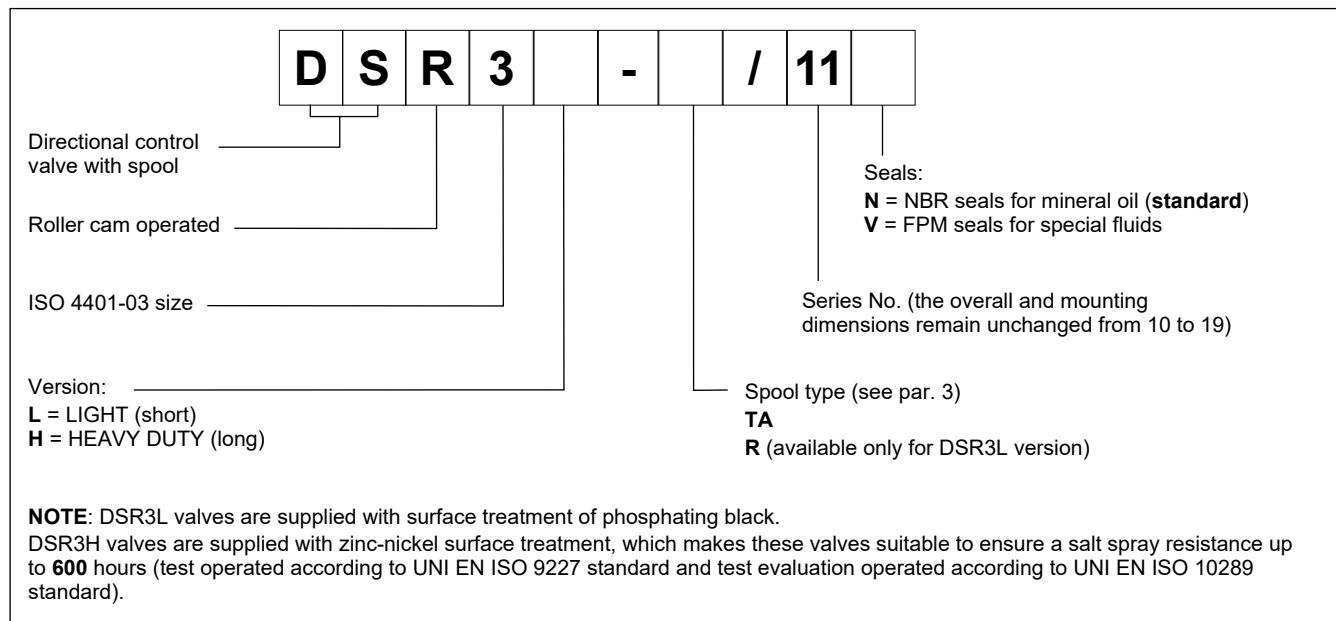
| D | S | R | 3 |  | - |  | / | 11 |  |
|---|---|---|---|---|---|---|---|---|---|

Directional control valve with spool

Roller cam operated

ISO 4401-03 size

Version:
**L** = LIGHT (short)
**H** = HEAVY DUTY (long)

Seals:
**N** = NBR seals for mineral oil (**standard**)
**V** = FPM seals for special fluids

Series No. (the overall and mounting dimensions remain unchanged from 10 to 19)

Spool type (see par. 3)
**TA**
**R** (available only for DSR3L version)

**NOTE**: DSR3L valves are supplied with surface treatment of phosphating black.
DSR3H valves are supplied with zinc-nickel surface treatment, which makes these valves suitable to ensure a salt spray resistance up to **600** hours (test operated according to UNI EN ISO 9227 standard and test evaluation operated according to UNI EN ISO 10289 standard).